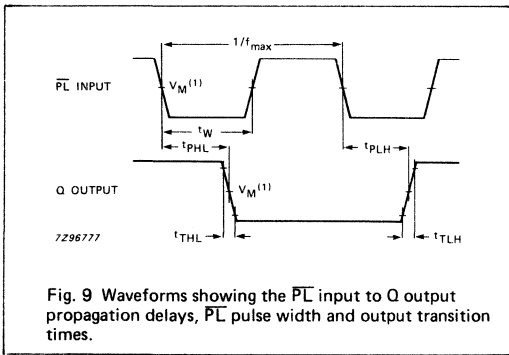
$1/f_{max}$

$\overline{PL}$ INPUT

$V_M^{(1)}$

$t_W$

$t_{PHL}$

$t_{PLH}$

Q OUTPUT

$V_M^{(1)}$

7Z96777

$t_{THL}$

$t_{TLH}$

Fig. 9 Waveforms showing the $\overline{PL}$ input to Q output propagation delays, $\overline{PL}$ pulse width and output transition times.